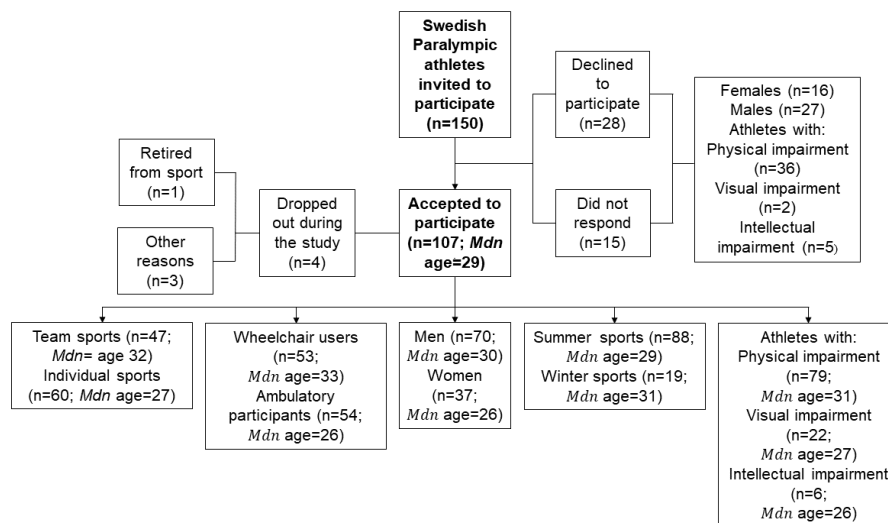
Swedish Paralympic athletes invited to participate (n=150)

Declined to participate (n=28)

Did not respond (n=15)

Females (n=16)
Males (n=27)
Athletes with:
Physical impairment (n=36)
Visual impairment (n=2)
Intellectual impairment (n=5)

Retired from sport (n=1)

Other reasons (n=3)

Dropped out during the study (n=4)

Accepted to participate (n=107; *Mdn* age=29)

Team sports (n=47; *Mdn*= age 32)
Individual sports (n=60; *Mdn* age=27)

Wheelchair users (n=53; $Mdn$ age=33)
Ambulatory participants (n=54; $Mdn$ age=26)

Men (n=70; $Mdn$ age=30)
Women (n=37; $Mdn$ age=26)

Summer sports (n=88; $Mdn$ age=29)
Winter sports (n=19; $Mdn$ age=31)

Athletes with:
Physical impairment (n=79; $Mdn$ age=31)
Visual impairment (n=22; $Mdn$ age=27)
Intellectual impairment (n=6; $Mdn$ age=26)